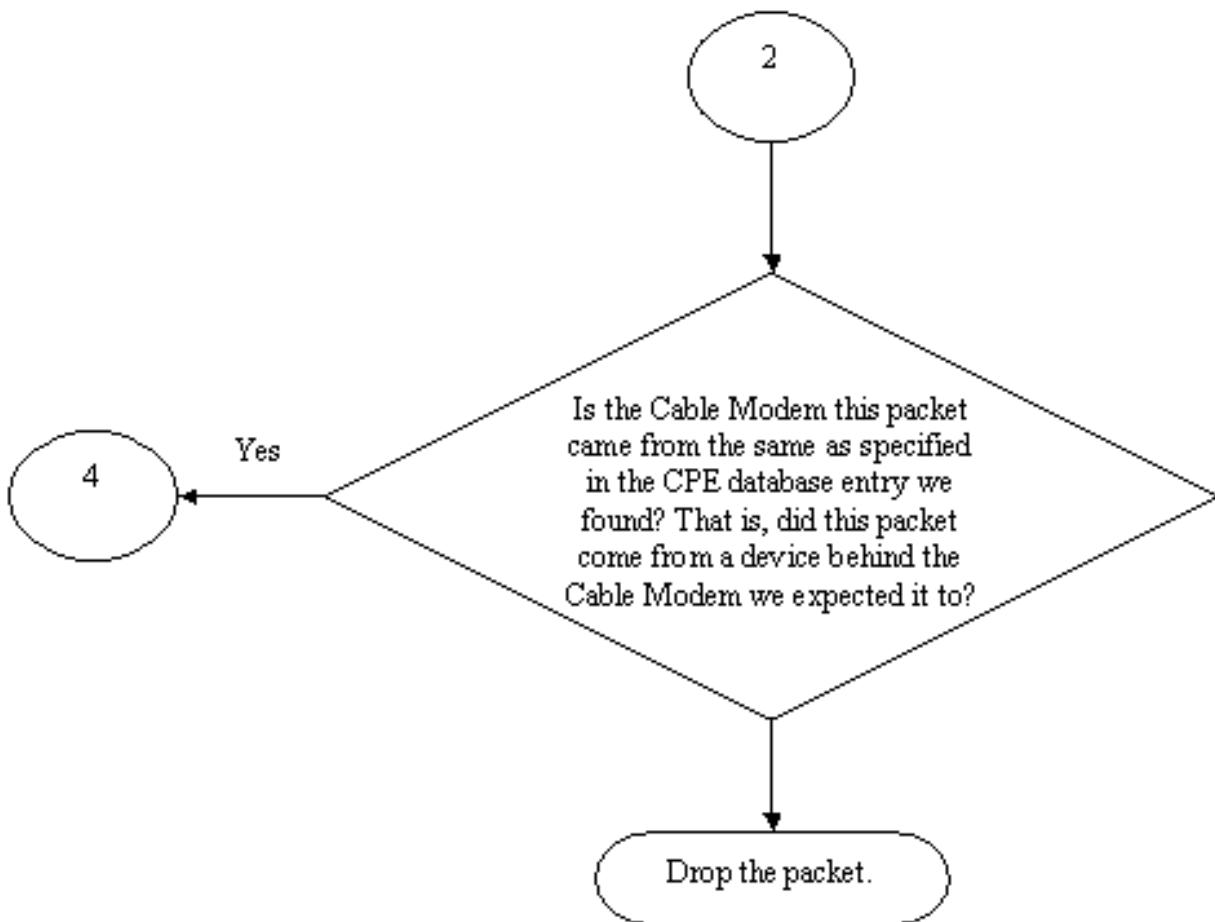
2

Is the Cable Modem this packet came from the same as specified in the CPE database entry we found? That is, did this packet come from a device behind the Cable Modem we expected it to?

Yes

4

Drop the packet.